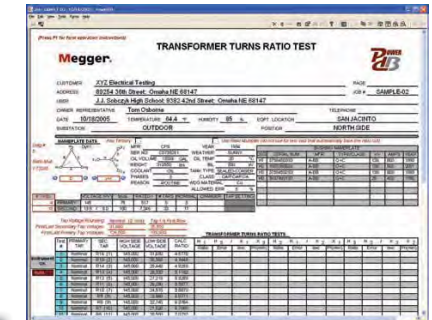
(Press F1 for field operation instructions)

TRANSFORMER TURNS RATIO TEST

Megger.

CUSTOMER XYZ Electrical Testing
ADDRESS 88254 30th Street Omaha NE 68147
USER J.J. Sebczyk High School 9382 42nd Street Omaha NE 68147
OWNER REPRESENTATIVE Tom Osborne
DATE 10/18/2005 TEMPERATURE 64.4 °F HUMIDITY 85 %
SUBSTATION OUTDOOR

PAGE
JOB # SAMPLE-02

EQPT. LOCATION SAN JACINTO
POSITION NORTH SIDE

NAMEPLATE DATA

TRANSFORMER TURNS RATIO TESTS

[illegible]